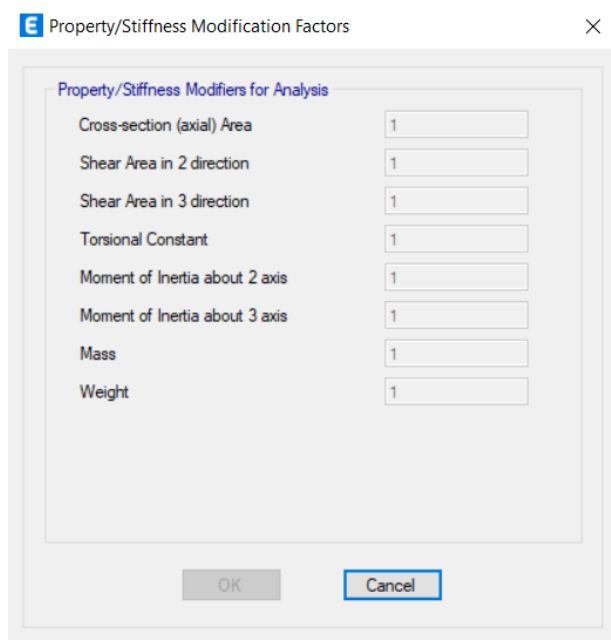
E Property/Stiffness Modification Factors ×

Property/Stiffness Modifiers for Analysis

Cross-section (axial) Area 1

Shear Area in 2 direction 1

Shear Area in 3 direction 1

Torsional Constant 1

Moment of Inertia about 2 axis 1

Moment of Inertia about 3 axis 1

Mass 1

Weight 1

OK Cancel